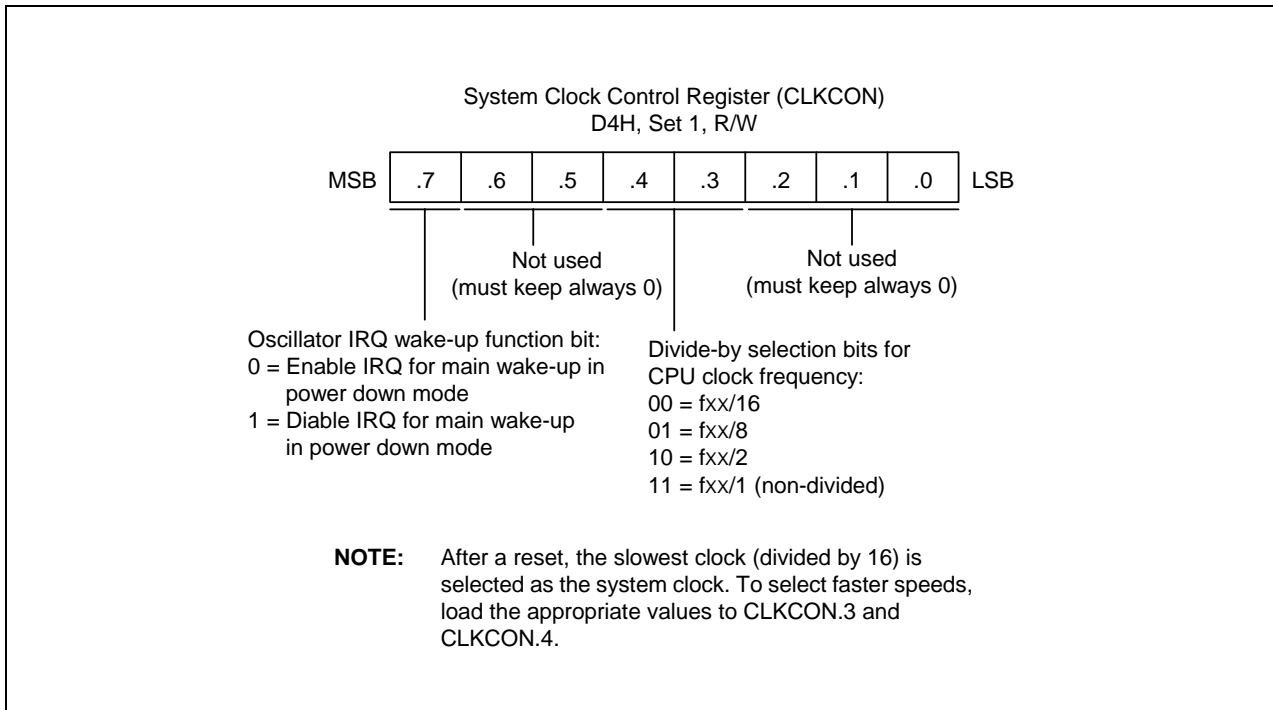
System Clock Control Register (CLKCON)
D4H, Set 1, R/W

| MSB | .7 | .6 | .5 | .4 | .3 | .2 | .1 | .0 | LSB |
|---|---|---|---|---|---|---|---|---|---|

Not used
(must keep always 0)

Not used
(must keep always 0)

Oscillator IRQ wake-up function bit:
0 = Enable IRQ for main wake-up in power down mode
1 = Diable IRQ for main wake-up in power down mode

Divide-by selection bits for CPU clock frequency:
00 = fxx/16
01 = fxx/8
10 = fxx/2
11 = fxx/1 (non-divided)

**NOTE:** After a reset, the slowest clock (divided by 16) is selected as the system clock. To select faster speeds, load the appropriate values to CLKCON.3 and CLKCON.4.